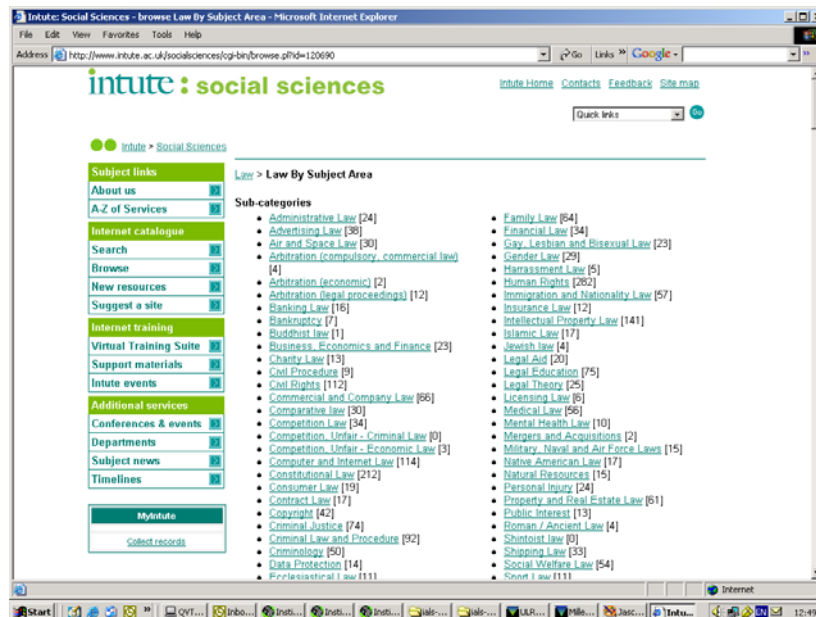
Intute: Social Sciences - browse Law By Subject Area - Microsoft Internet Explorer

File Edit View Favorites Tools Help

Address http://www.intute.ac.uk/socialsciences/cgi-bin/browse.pl?id=120690 Go Links Google

intute : social sciences

Intute Home Contacts Feedback Site map

Quick links Go

Intute > Social Sciences

Subject links
About us
A-Z of Services

Internet catalogue
Search
Browse
New resources
Suggest a site

Internet training
Virtual Training Suite
Support materials
Intute events

Additional services
Conferences & events
Departments
Subject news
Timelines

MyIntute
Collect records

Law > Law By Subject Area

Sub-categories

- Administrative Law [24]
- Advertising Law [38]
- Air and Space Law [30]
- Arbitration (compulsory, commercial law) [4]
- Arbitration (economic) [2]
- Arbitration (legal proceedings) [12]
- Banking Law [16]
- Bankruptcy [7]
- Buddhist law [1]
- Business, Economics and Finance [23]
- Charity Law [13]
- Civil Procedure [9]
- Civil Rights [112]
- Commercial and Company Law [66]
- Comparative law [30]
- Competition Law [34]
- Competition, Unfair - Criminal Law [0]
- Competition, Unfair - Economic Law [3]
- Computer and Internet Law [114]
- Constitutional Law [212]
- Consumer Law [19]
- Contract Law [17]
- Copyright [42]
- Criminal Justice [74]
- Criminal Law and Procedure [92]
- Criminology [50]
- Data Protection [14]
- Ecclesiastical Law [11]

- Family Law [64]
- Financial Law [34]
- Gay, Lesbian and Bisexual Law [23]
- Gender Law [29]
- Harrassment Law [5]
- Human Rights [282]
- Immigration and Nationality Law [57]
- Insurance Law [12]
- Intellectual Property Law [141]
- Islamic Law [17]
- Jewish law [4]
- Legal Aid [20]
- Legal Education [75]
- Legal Theory [25]
- Licensing Law [6]
- Medical Law [56]
- Mental Health Law [10]
- Mergers and Acquisitions [2]
- Military, Naval and Air Force Laws [15]
- Native American Law [17]
- Natural Resources [15]
- Personal Injury [24]
- Property and Real Estate Law [61]
- Public Interest [13]
- Roman / Ancient Law [4]
- Shintoist law [0]
- Shipping Law [33]
- Social Welfare Law [54]
- Sport Law [11]

Internet

Start QVT... Inbo... Insti... Insti... Insti... ials-... ials-... ULR... Mile... Jasc... Intu... EN 12:49